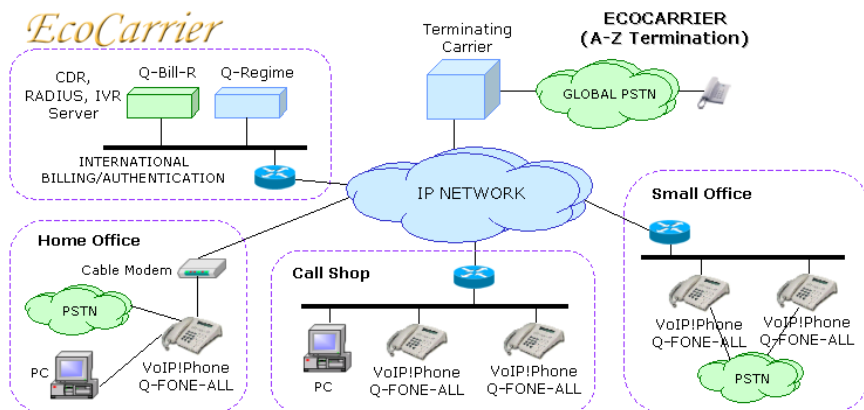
EcoCarrier

CDR, RADIUS, IVR Server

Q-Bill-R

Q-Regime

INTERNATIONAL BILLING/AUTHENTICATION

Terminating Carrier

ECOCARRIER (A-Z Termination)

GLOBAL PSTN

IP NETWORK

Home Office

Cable Modem

PSTN

PC

VoIP!Phone Q-FONE-ALL

Call Shop

PC

VoIP!Phone Q-FONE-ALL

VoIP!Phone Q-FONE-ALL

Small Office

VoIP!Phone Q-FONE-ALL

VoIP!Phone Q-FONE-ALL

PSTN